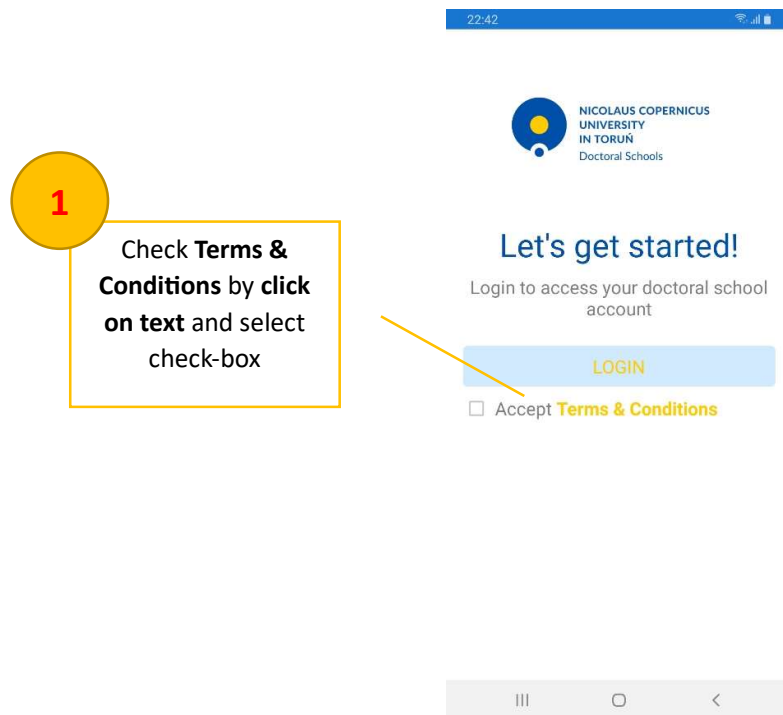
1

Check **Terms & Conditions** by **click on text** and select check-box

22:42

NICOLAUS COPERNICUS UNIVERSITY IN TORUŃ
Doctoral Schools

Let's get started!

Login to access your doctoral school account

LOGIN

Accept Terms & Conditions

III ○ <